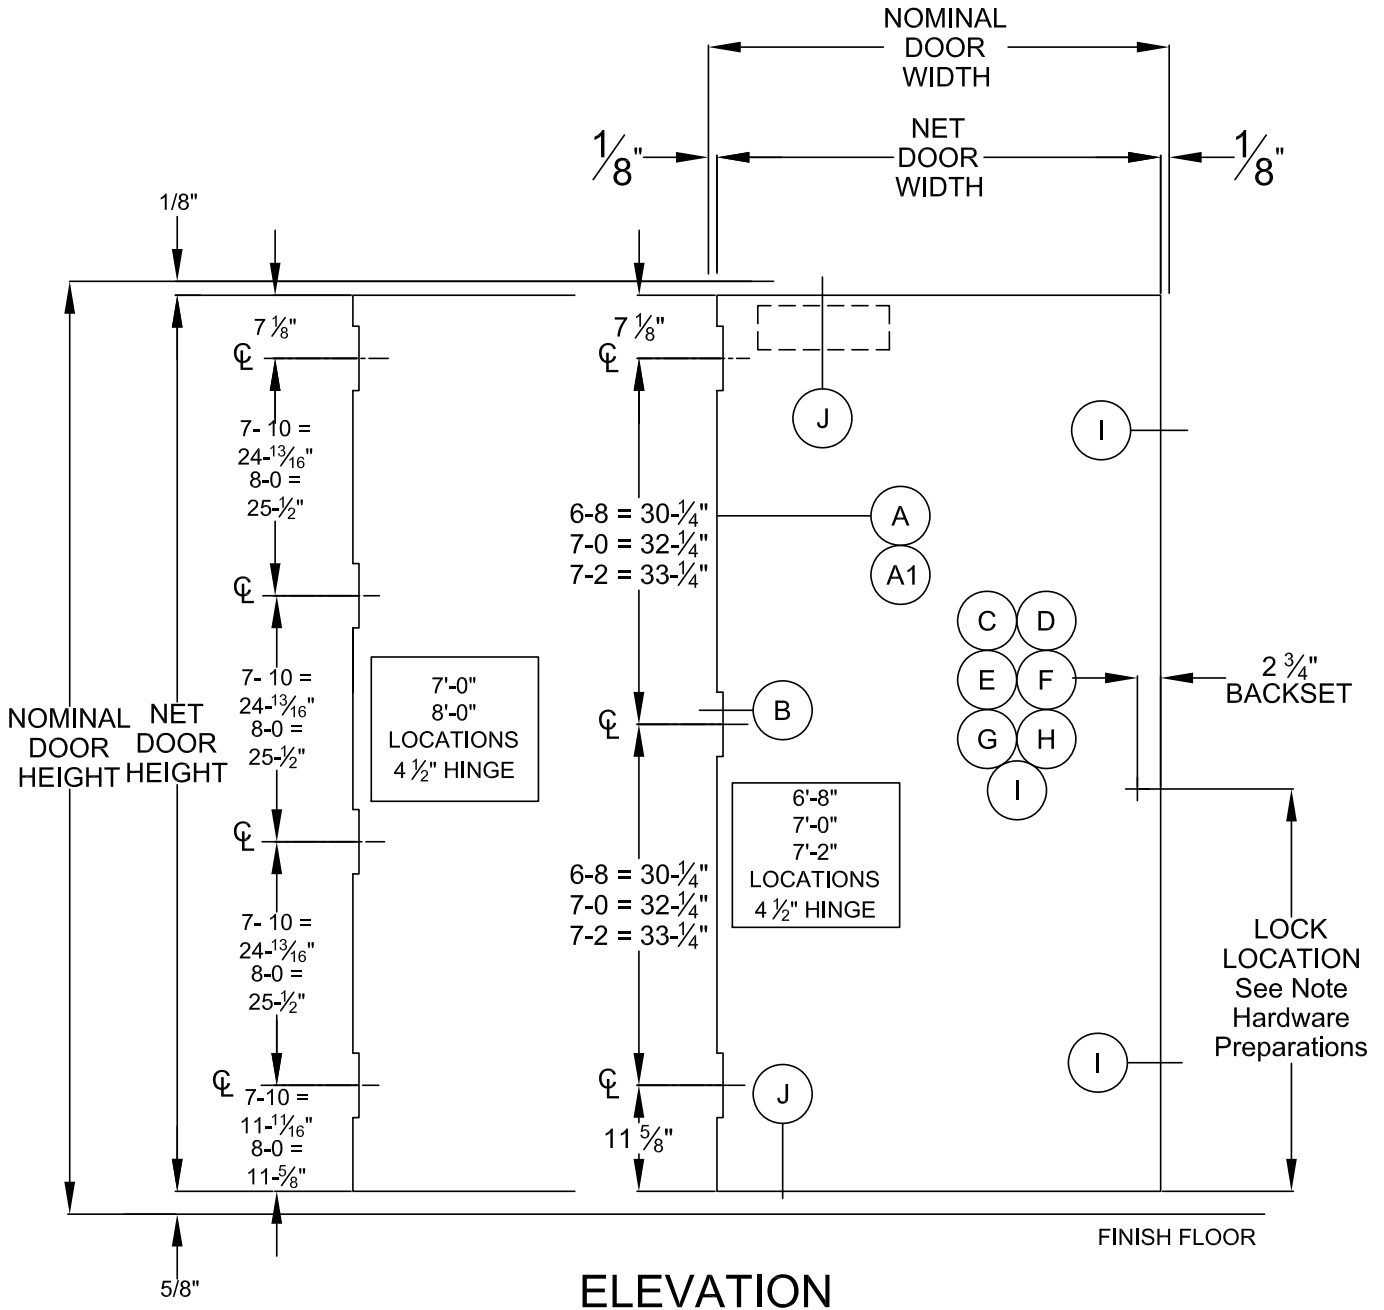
NOMINAL DOOR WIDTH

$\frac{1}{8}$"

NET DOOR WIDTH

$\frac{1}{8}$"

1/8"

7 $\frac{1}{8}$"

℄

7- 10 = 24-$\frac{13}{16}$" 8-0 = 25-$\frac{1}{2}$"

℄

7- 10 = 24-$\frac{13}{16}$" 8-0 = 25-$\frac{1}{2}$"

℄

7- 10 = 24-$\frac{13}{16}$" 8-0 = 25-$\frac{1}{2}$"

℄

7-10 = 11-$\frac{11}{16}$" 8-0 = 11-$\frac{5}{8}$"

7'-0" 8'-0" LOCATIONS 4 $\frac{1}{2}$" HINGE

NOMINAL DOOR HEIGHT

NET DOOR HEIGHT

7 $\frac{1}{8}$"

℄

J

I

6-8 = 30-$\frac{1}{4}$"
7-0 = 32-$\frac{1}{4}$"
7-2 = 33-$\frac{1}{4}$"

A

A1

C D

E F

G H

I

2 $\frac{3}{4}$" BACKSET

℄

B

6'-8" 7'-0" 7'-2" LOCATIONS 4 $\frac{1}{2}$" HINGE

6-8 = 30-$\frac{1}{4}$"
7-0 = 32-$\frac{1}{4}$"
7-2 = 33-$\frac{1}{4}$"

LOCK LOCATION See Note Hardware Preparations

I

℄

J

11 $\frac{5}{8}$"

FINISH FLOOR

5/8"

ELEVATION